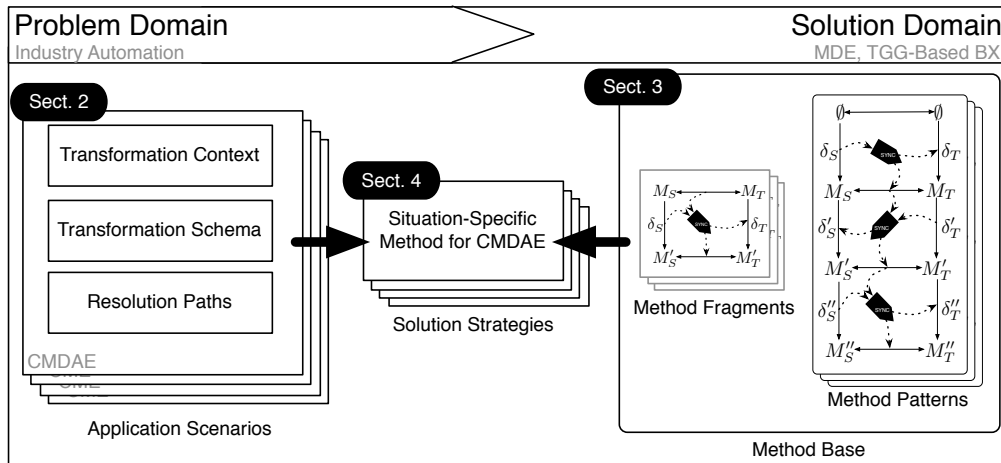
Problem Domain
Industry Automation

Solution Domain
MDE, TGG-Based BX

Sect. 2

Transformation Context

Transformation Schema

Resolution Paths

CMDAE

Application Scenarios

Sect. 4

Situation-Specific Method for CMDAE

Solution Strategies

Sect. 3

$M_S$ $M_T$ $\delta_S$ SYNC $\delta_T$ $M'_S$ $M'_T$

Method Fragments

$\emptyset$ $\emptyset$ $\delta_S$ SYNC $\delta_T$ $M_S$ $M_T$ $\delta'_S$ SYNC $\delta'_T$ $M'_S$ $M'_T$ $\delta''_S$ SYNC $\delta''_T$ $M''_S$ $M''_T$

Method Patterns

Method Base